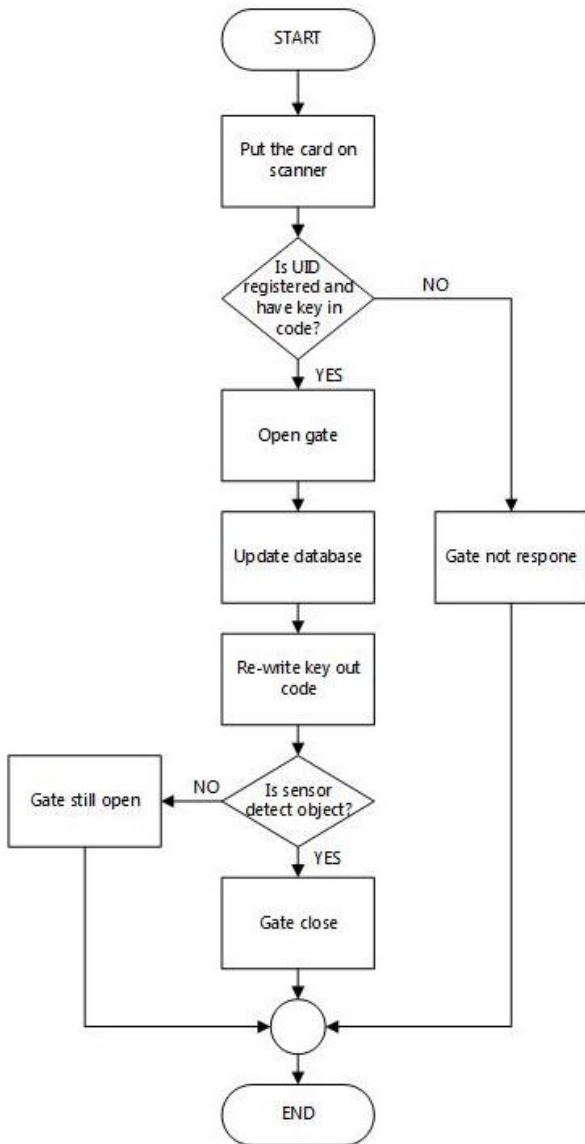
START

Put the card on scanner

Is UID registered and have key in code?

NO

YES

Open gate

Update database

Re-write key out code

Gate not respone

Gate still open

NO

Is sensor detect object?

YES

Gate close

END